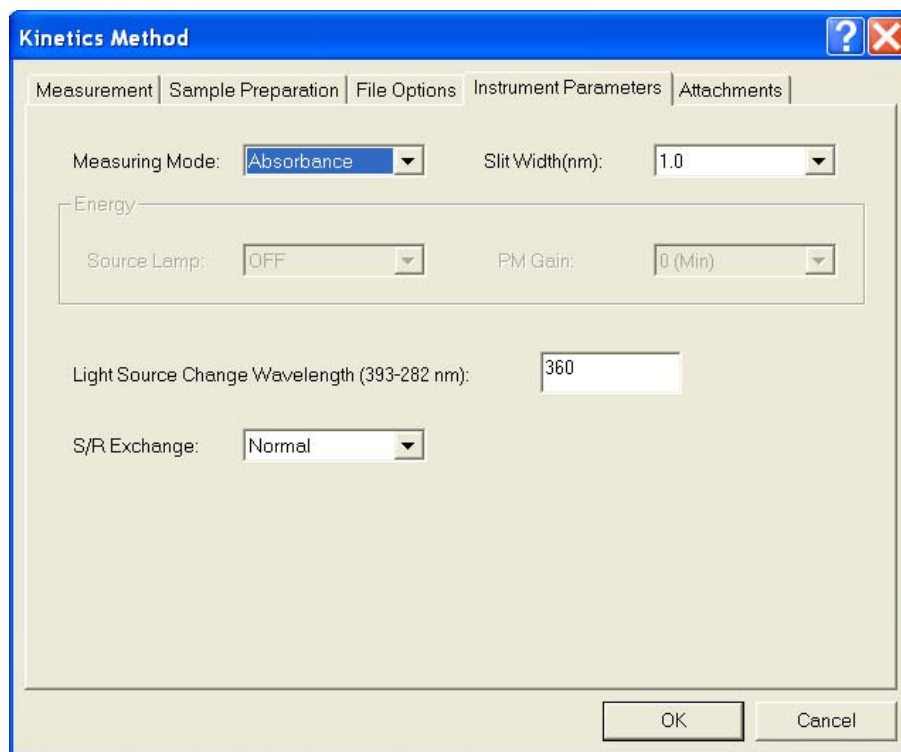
Kinetics Method

Measurement | Sample Preparation | File Options | Instrument Parameters | Attachments

Measuring Mode: Absorbance

Slit Width(nm): 1.0

Energy

Source Lamp: OFF

PM Gain: 0 (Min)

Light Source Change Wavelength (393-282 nm): 360

S/R Exchange: Normal

OK

Cancel